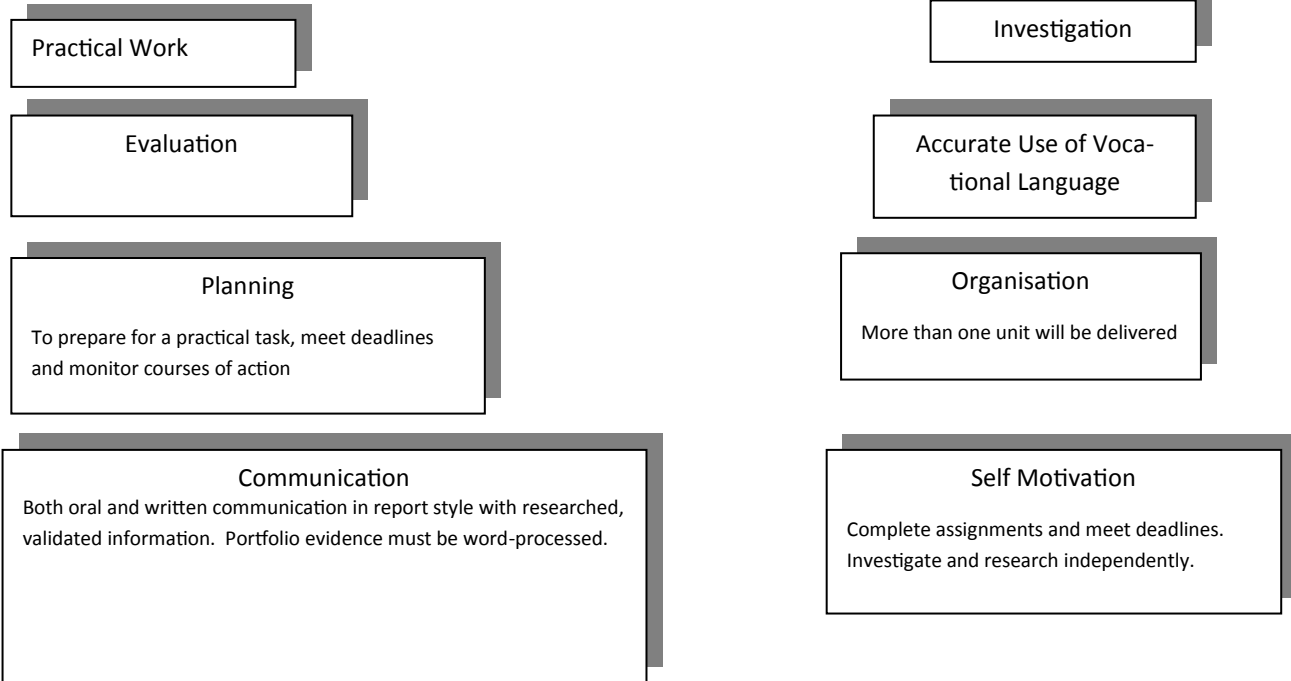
Practical Work

Investigation

Evaluation

Accurate Use of Vocational Language

Planning

To prepare for a practical task, meet deadlines and monitor courses of action

Organisation

More than one unit will be delivered

Communication

Both oral and written communication in report style with researched, validated information. Portfolio evidence must be word-processed.

Self Motivation

Complete assignments and meet deadlines. Investigate and research independently.